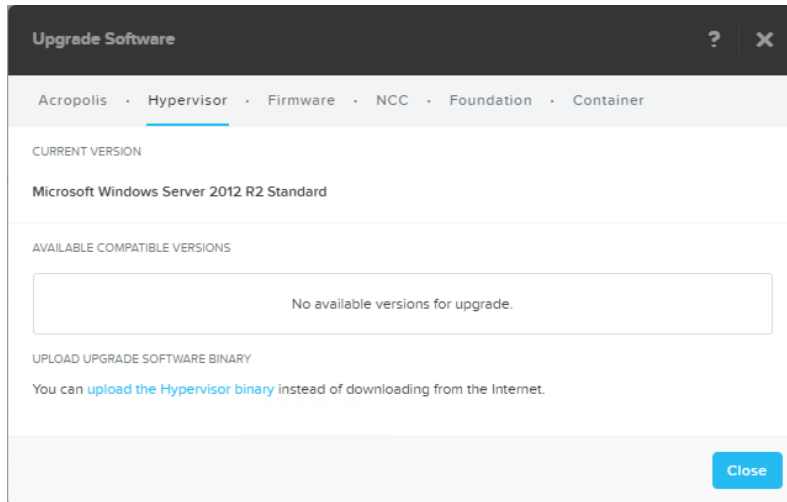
Upgrade Software

?

Acropolis · Hypervisor · Firmware · NCC · Foundation · Container

CURRENT VERSION

Microsoft Windows Server 2012 R2 Standard

AVAILABLE COMPATIBLE VERSIONS

No available versions for upgrade.

UPLOAD UPGRADE SOFTWARE BINARY

You can upload the Hypervisor binary instead of downloading from the Internet.

Close